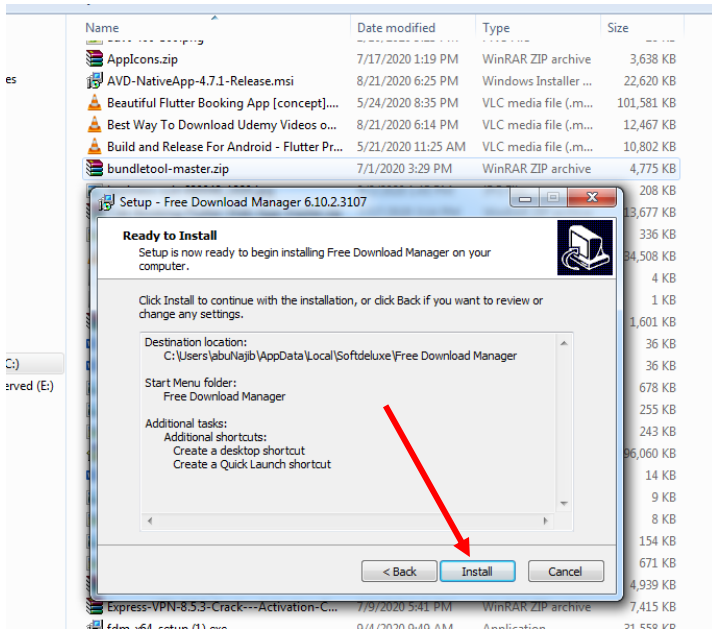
Name | Date modified | Type | Size

AppIcons.zip 7/17/2020 1:19 PM WinRAR ZIP archive 3,638 KB
AVD-NativeApp-4.7.1-Release.msi 8/21/2020 6:25 PM Windows Installer ... 22,620 KB
Beautiful Flutter Booking App [concept]... 5/24/2020 8:35 PM VLC media file (.m... 101,581 KB
Best Way To Download Udemy Videos o... 8/21/2020 6:14 PM VLC media file (.m... 12,467 KB
Build and Release For Android - Flutter Pr... 5/21/2020 11:25 AM VLC media file (.m... 10,802 KB
bundletool-master.zip 7/1/2020 3:29 PM WinRAR ZIP archive 4,775 KB

es
C:)
erved (E:)

208 KB
13,677 KB
336 KB
34,508 KB
4 KB
1 KB
1,601 KB
36 KB
36 KB
678 KB
255 KB
243 KB
96,060 KB
14 KB
9 KB
8 KB
154 KB
671 KB
4,939 KB

Setup - Free Download Manager 6.10.2.3107

Ready to Install
Setup is now ready to begin installing Free Download Manager on your computer.

Click Install to continue with the installation, or click Back if you want to review or change any settings.

Destination location:
C:\Users\abuNajib\AppData\Local\Softdeluxe\Free Download Manager

Start Menu folder:
Free Download Manager

Additional tasks:
Additional shortcuts:
Create a desktop shortcut
Create a Quick Launch shortcut

< Back Install Cancel

Express-VPN-8.5.3-Crack---Activation-C... 7/9/2020 5:41 PM WinRAR ZIP archive 7,415 KB
fdm_x64_setup (1).exe 9/4/2020 9:49 AM Application 31,558 KB